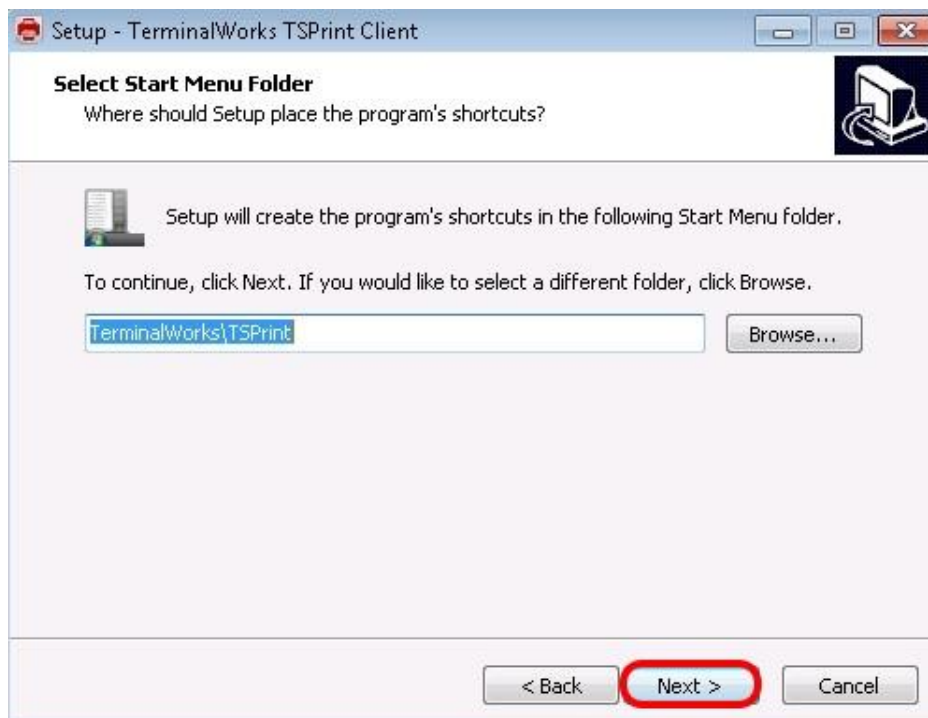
Setup - TerminalWorks TSPrint Client

Select Start Menu Folder
Where should Setup place the program's shortcuts?

Setup will create the program's shortcuts in the following Start Menu folder.

To continue, click Next. If you would like to select a different folder, click Browse.

TerminalWorks\TSPrint

Browse...

< Back

Next >

Cancel